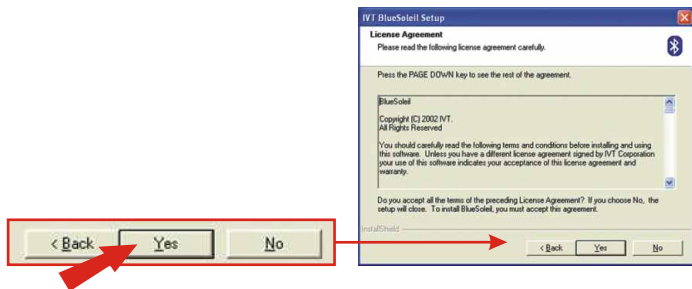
< Back Yes No

IVT BlueSoleil Setup

License Agreement
Please read the following license agreement carefully.

Press the PAGE DOWN key to see the rest of the agreement.

BlueSoleil

Copyright (C) 2002 IVT.
All Rights Reserved

You should carefully read the following terms and conditions before installing and using this software. Unless you have a different license agreement signed by IVT Corporation your use of this software indicates your acceptance of this license agreement and warranty.

Do you accept all the terms of the preceding License Agreement? If you choose No, the setup will close. To install BlueSoleil, you must accept this agreement.

InstallShield

< Back Yes No